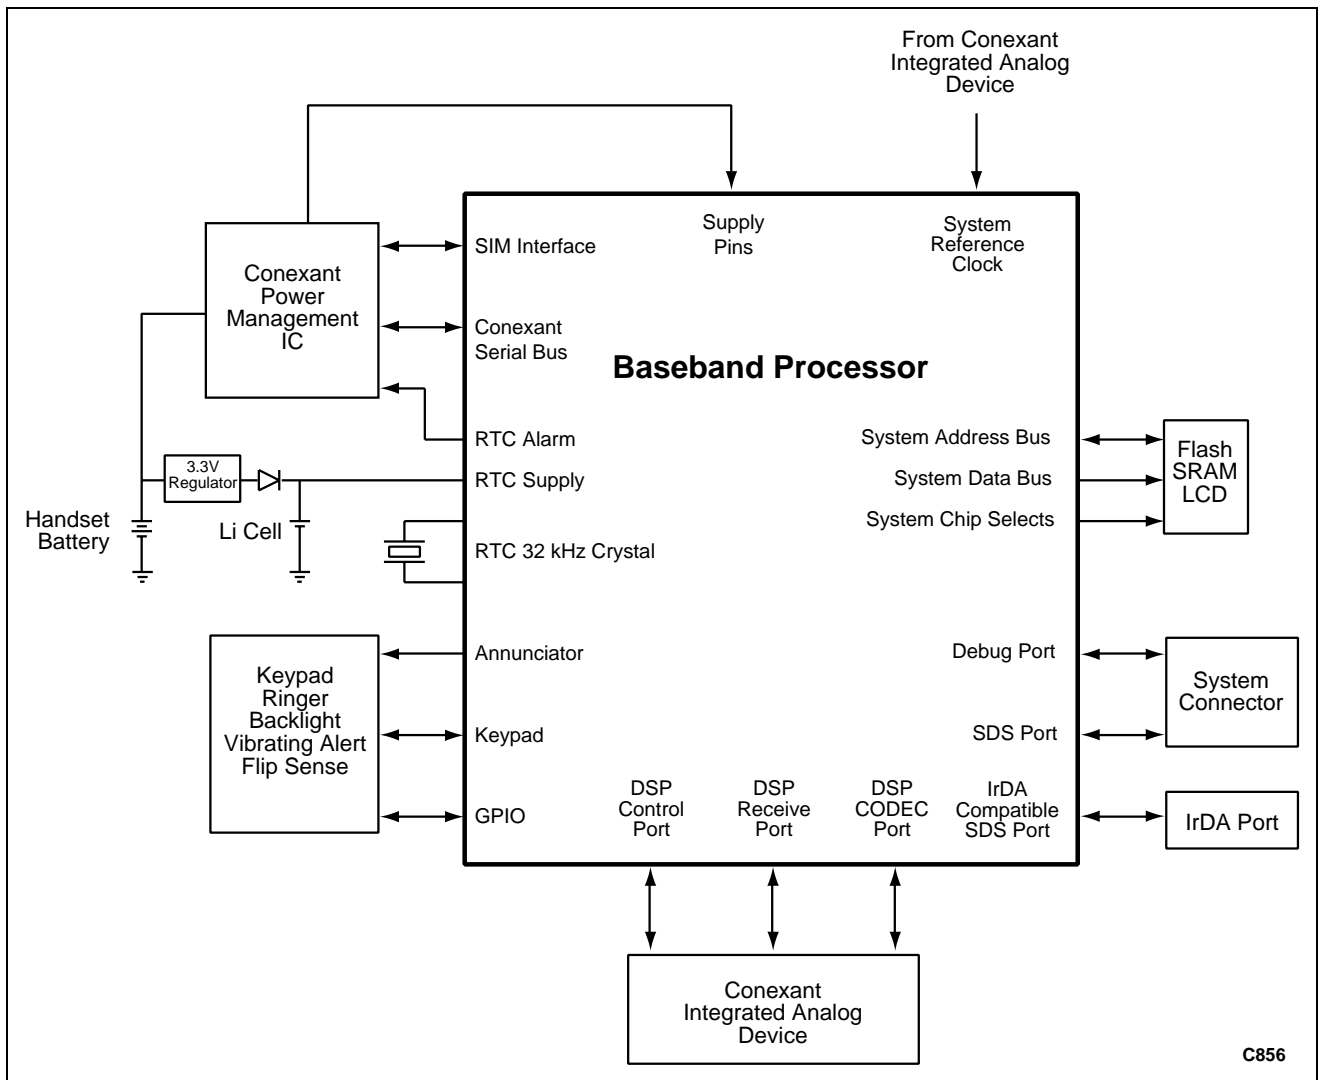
From Conexant Integrated Analog Device

Conexant Power Management IC

SIM Interface

Supply Pins

System Reference Clock

Conexant Serial Bus

Baseband Processor

RTC Alarm

3.3V Regulator

RTC Supply

System Address Bus

System Data Bus

System Chip Selects

Flash SRAM LCD

Handset Battery

Li Cell

RTC 32 kHz Crystal

Keypad Ringer Backlight Vibrating Alert Flip Sense

Annunciator

Keypad

GPIO

Debug Port

SDS Port

System Connector

DSP Control Port

DSP Receive Port

DSP CODEC Port

IrDA Compatible SDS Port

IrDA Port

Conexant Integrated Analog Device

C856